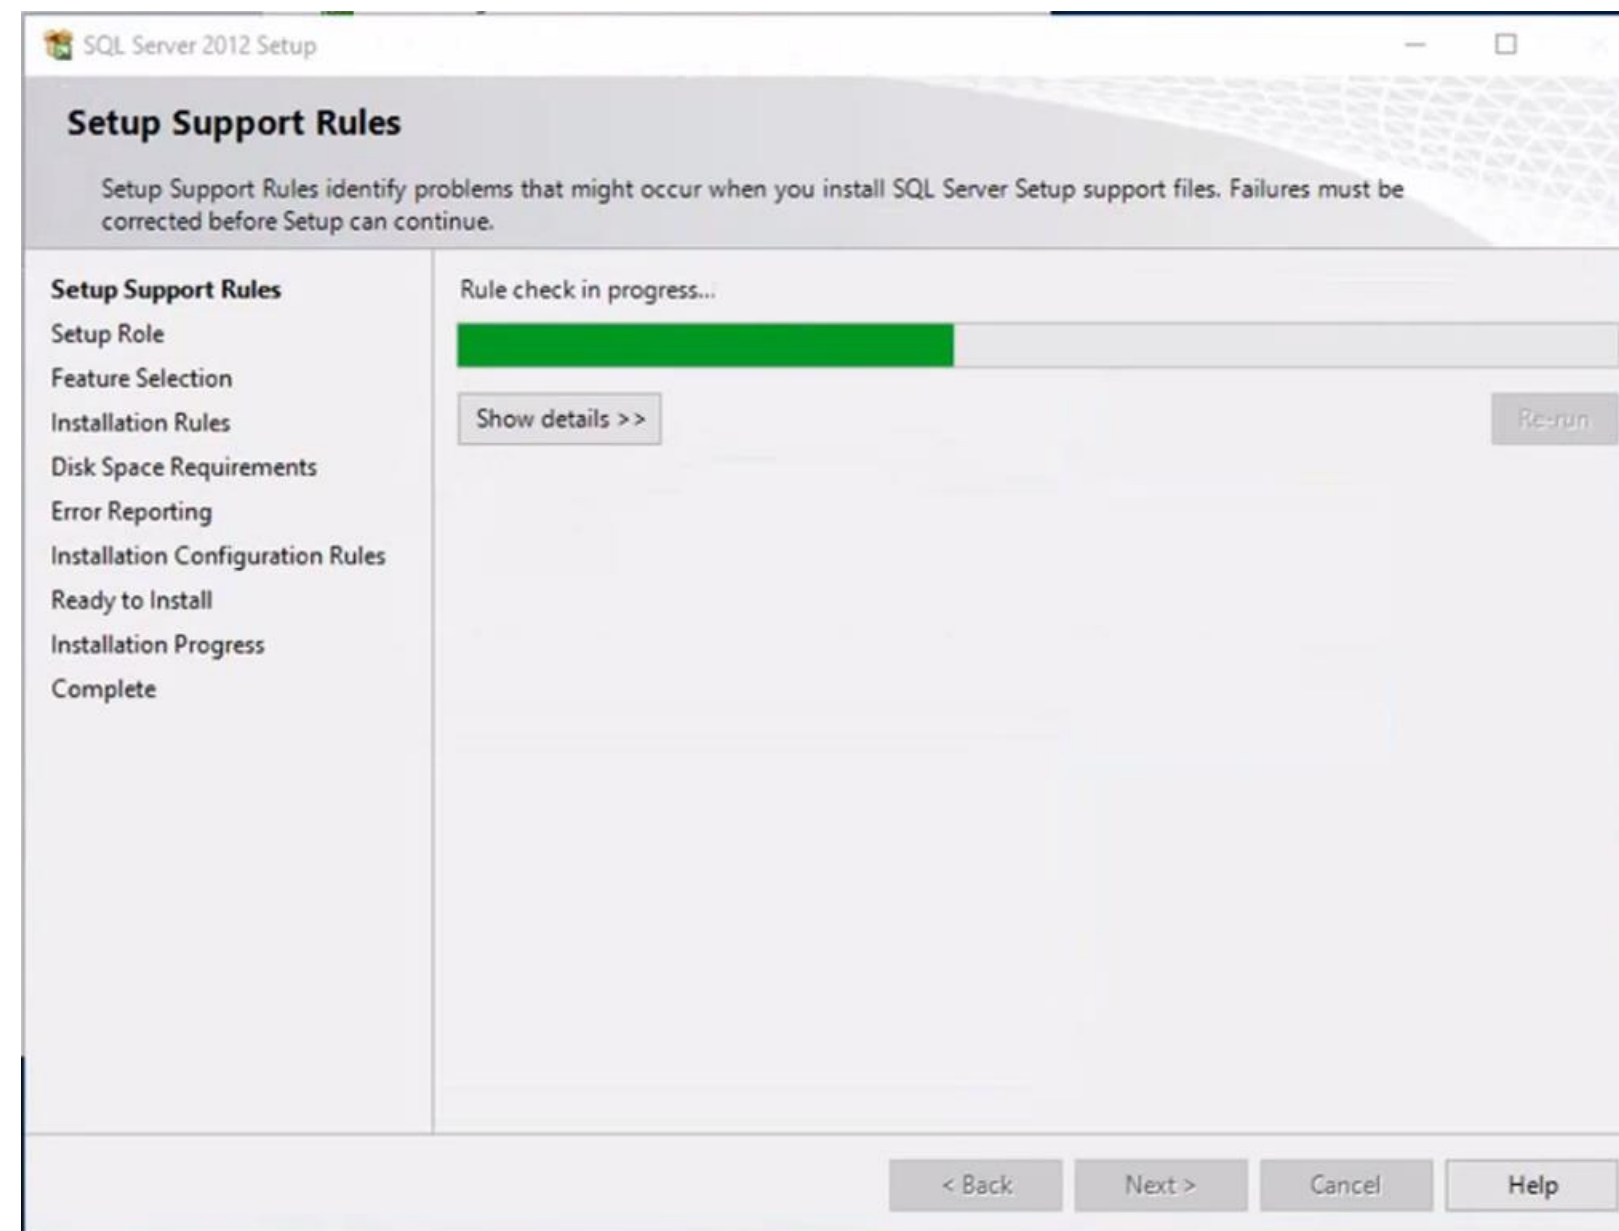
SQL Server 2012 Setup

Setup Support Rules

Setup Support Rules identify problems that might occur when you install SQL Server Setup support files. Failures must be corrected before Setup can continue.

Setup Support Rules
Setup Role
Feature Selection
Installation Rules
Disk Space Requirements
Error Reporting
Installation Configuration Rules
Ready to Install
Installation Progress
Complete

Rule check in progress...

Show details >>

Re-run

< Back
Next >
Cancel
Help